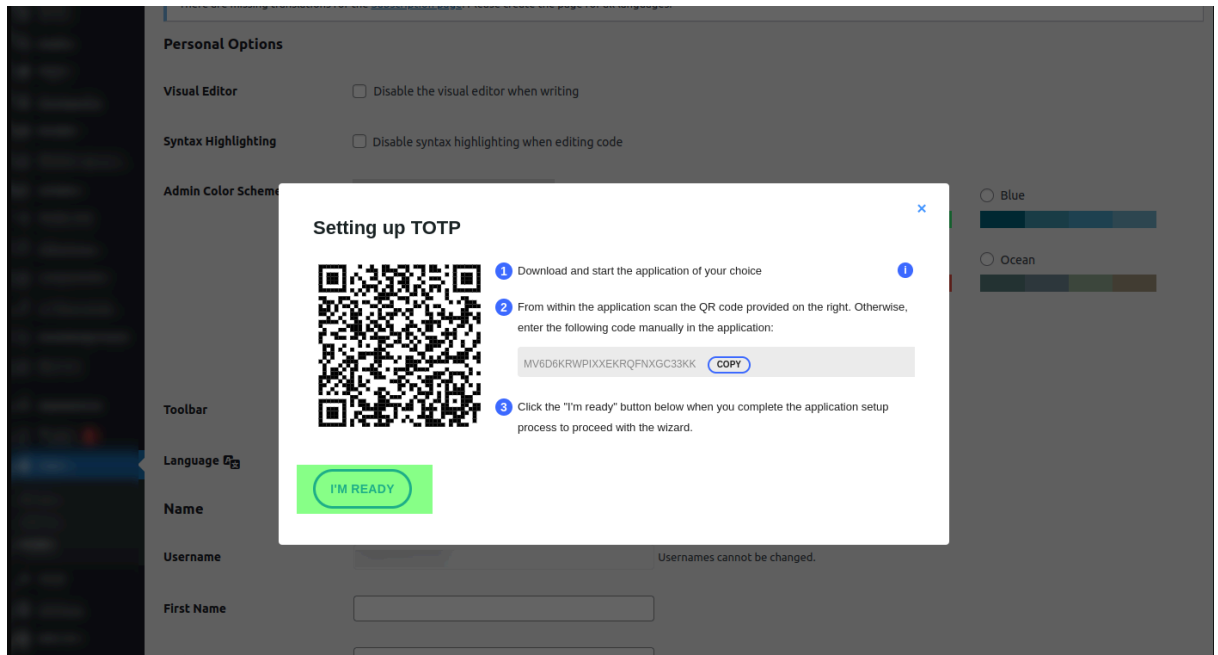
Personal Options

Visual Editor
Disable the visual editor when writing

Syntax Highlighting
Disable syntax highlighting when editing code

Admin Color Scheme

Blue

Ocean

Toolbar

Language

Name

Username
Usernames cannot be changed.

First Name

Setting up TOTP

×

1 Download and start the application of your choice

2 From within the application scan the QR code provided on the right. Otherwise, enter the following code manually in the application:

MV6D6KRWPIXXEKRQFNXGC33KK COPY

3 Click the "I'm ready" button below when you complete the application setup process to proceed with the wizard.

I'M READY